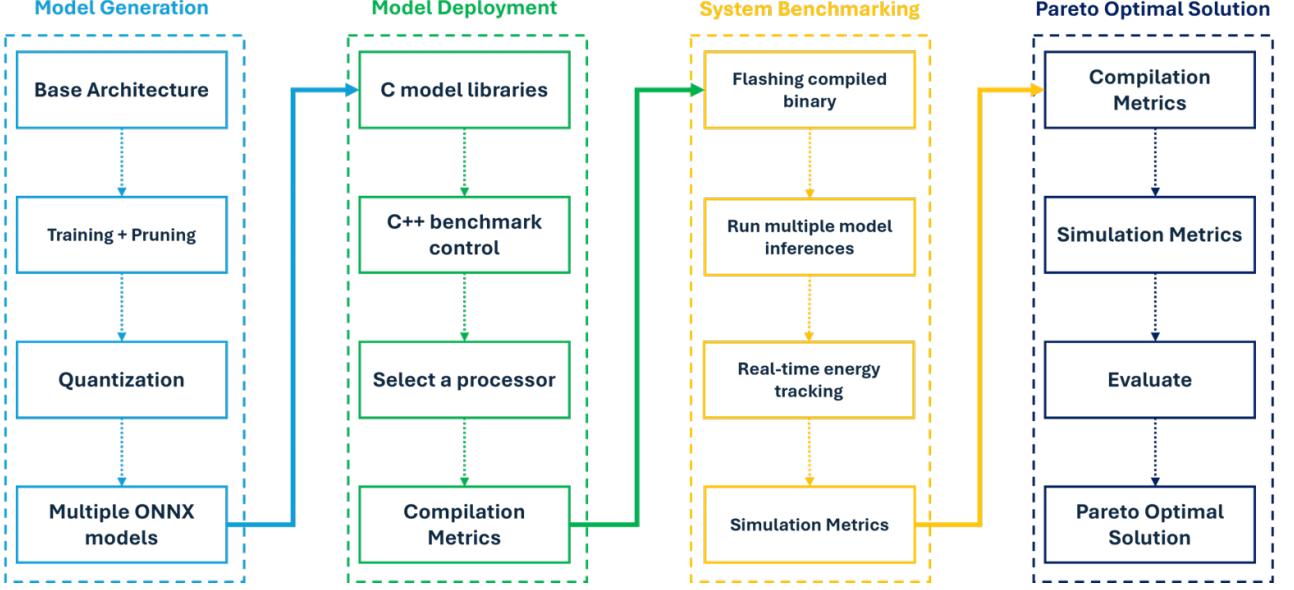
Model Generation

Base Architecture

Training + Pruning

Quantization

Multiple ONNX models

Model Deployment

C model libraries

C++ benchmark control

Select a processor

Compilation Metrics

System Benchmarking

Flashing compiled binary

Run multiple model inferences

Real-time energy tracking

Simulation Metrics

Pareto Optimal Solution

Compilation Metrics

Simulation Metrics

Evaluate

Pareto Optimal Solution